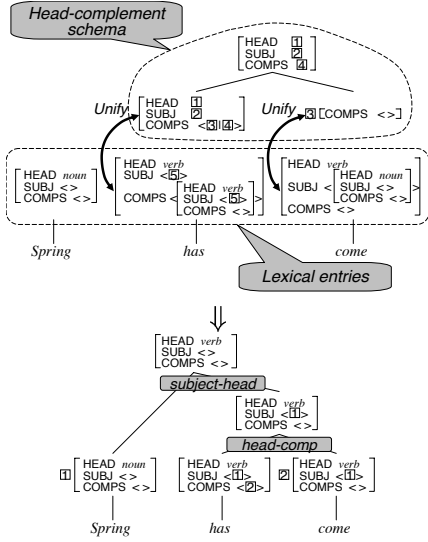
Head-complement schema

HEAD 1
SUBJ 2
COMPS 4

Unify
HEAD 1
SUBJ 2
COMPS <3|4>

Unify
3 [COMPS < >]

HEAD noun
SUBJ < >
COMPS < >

HEAD verb
SUBJ <5>
COMPS < [HEAD verb, SUBJ <5>, COMPS < >] >

HEAD verb
SUBJ < [HEAD noun, SUBJ < >, COMPS < >] >
COMPS < >

Spring

has

come

Lexical entries

⇓

HEAD verb
SUBJ < >
COMPS < >

subject-head

HEAD verb
SUBJ <1>
COMPS < >

head-comp

1 HEAD noun
SUBJ < >
COMPS < >

HEAD verb
SUBJ <1>
COMPS <2>

2 HEAD verb
SUBJ <1>
COMPS < >

Spring

has

come